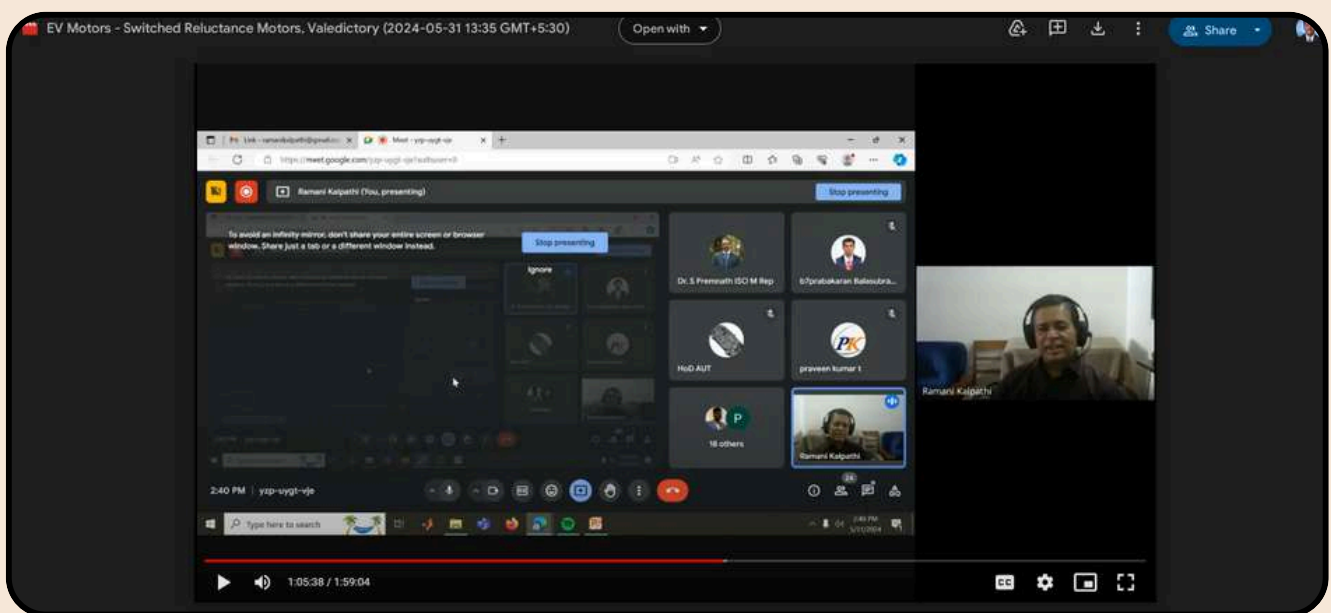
EV Motors - Switched Reluctance Motors, Valedictory (2024-05-31 13:35 GMT+5:30)

Open with

Share

Meet - yzp-uygt-vje

https://meet.google.com/yzp-uygt-vje?authuser=0

Ramani Kalpathi (You, presenting)

Stop presenting

To avoid an infinity mirror, don't share your entire screen or browser window. Share just a tab or a different window instead.

Stop presenting

Ignore

Dr. S Premnath ISO M Rep

b7prabakaran Balasubra...

HoD AUT

praveen kumar t

16 others

Ramani Kalpathi

Ramani Kalpathi

2:40 PM | yzp-uygt-vje

24

Type here to search

2:40 PM
5/31/2024

1:05:38 / 1:59:04